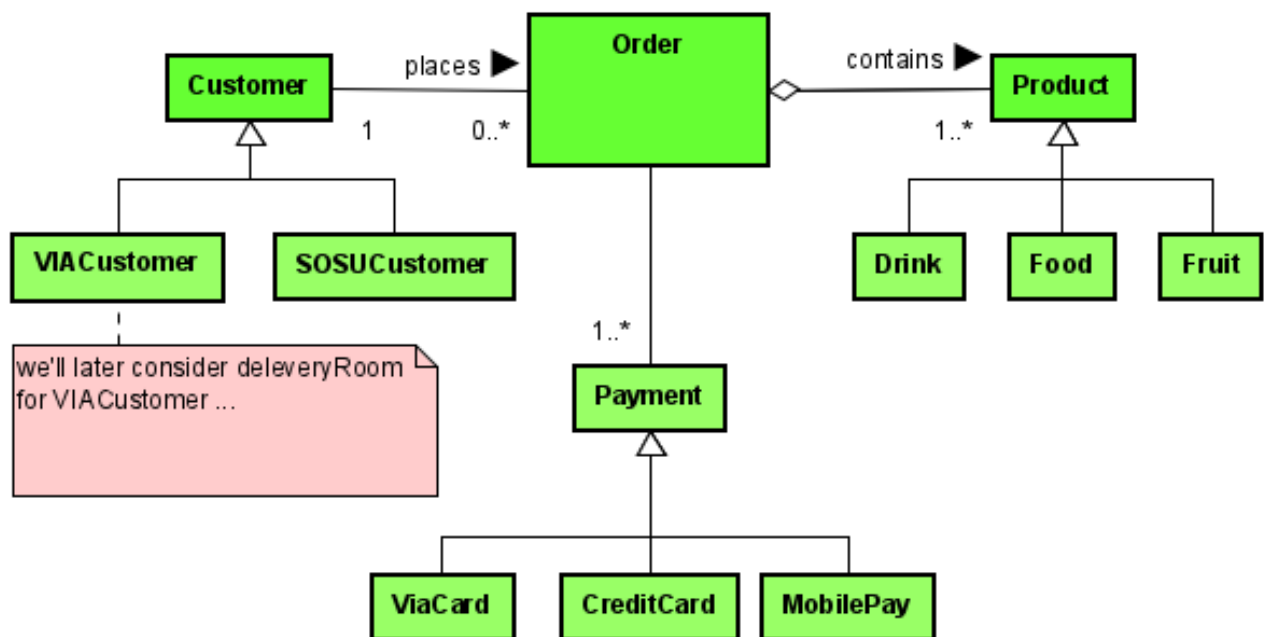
Customer

places ▶

Order

contains ▶

Product

1

0..*

1..*

VIACustomer

SOSUCustomer

Drink

Food

Fruit

1..*

we'll later consider deleveryRoom for VIACustomer ...

Payment

ViaCard

CreditCard

MobilePay